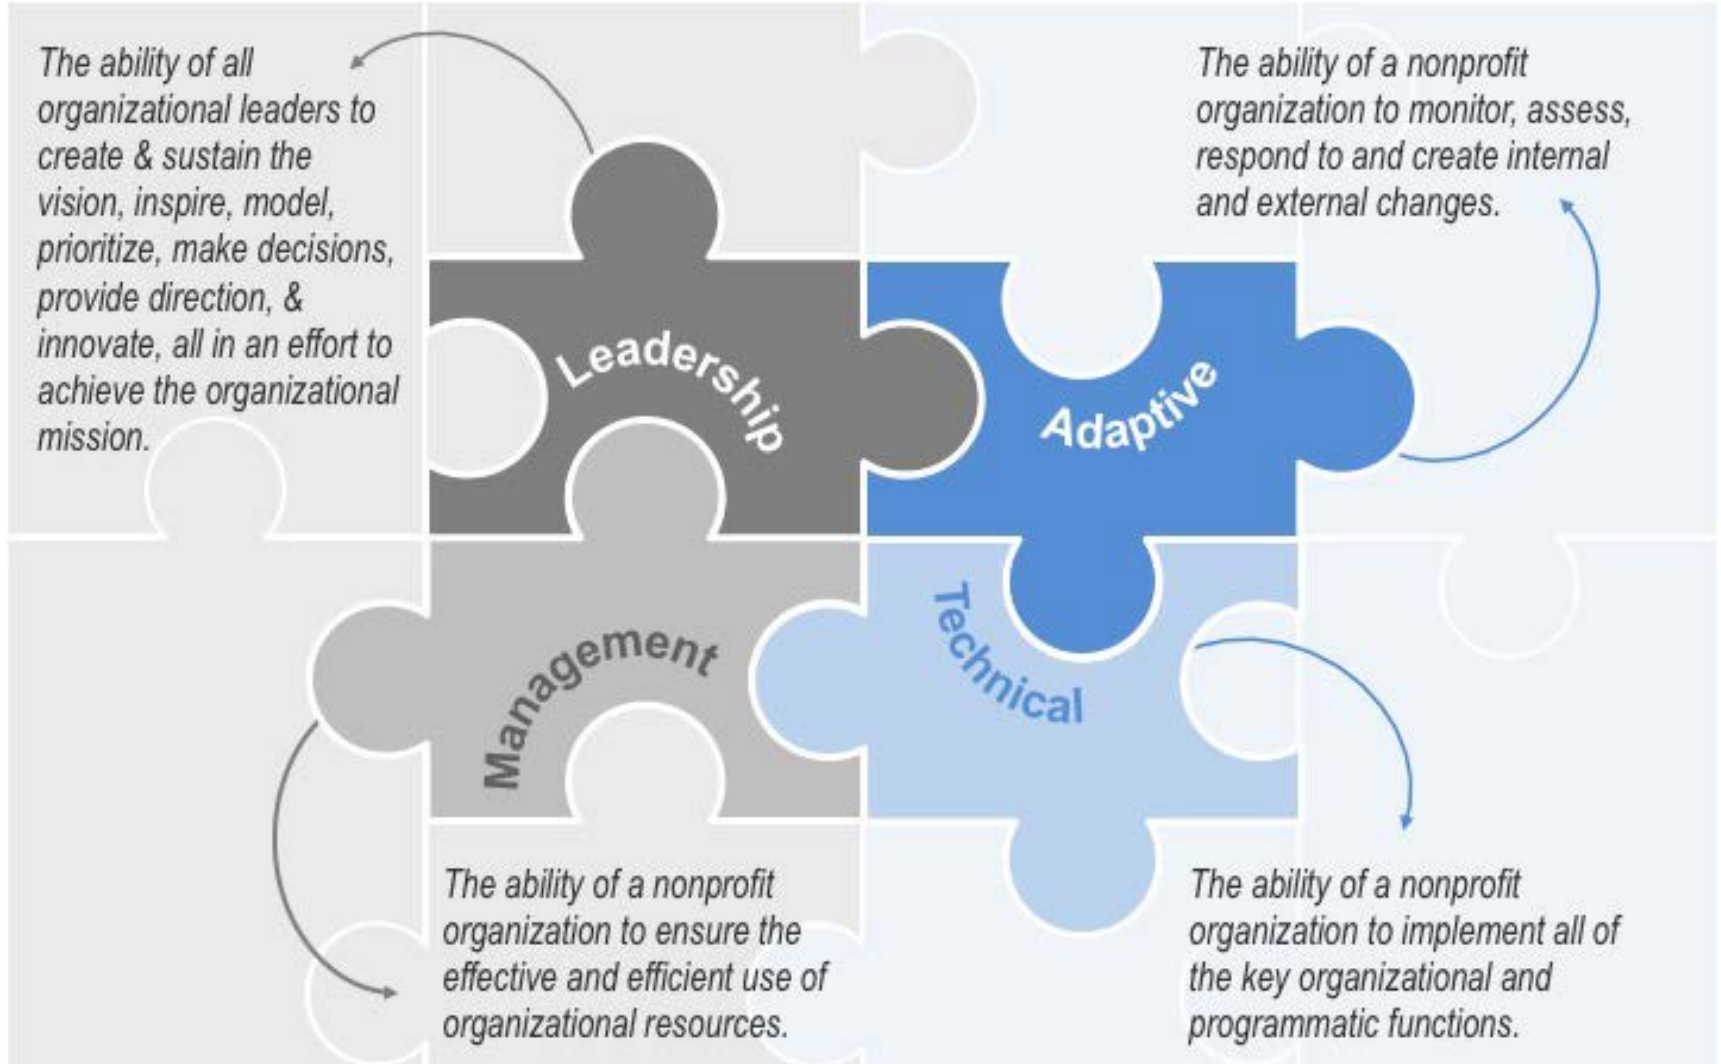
The ability of all organizational leaders to create & sustain the vision, inspire, model, prioritize, make decisions, provide direction, & innovate, all in an effort to achieve the organizational mission.

Leadership

The ability of a nonprofit organization to monitor, assess, respond to and create internal and external changes.

Adaptive

Management

Technical

The ability of a nonprofit organization to ensure the effective and efficient use of organizational resources.

The ability of a nonprofit organization to implement all of the key organizational and programmatic functions.